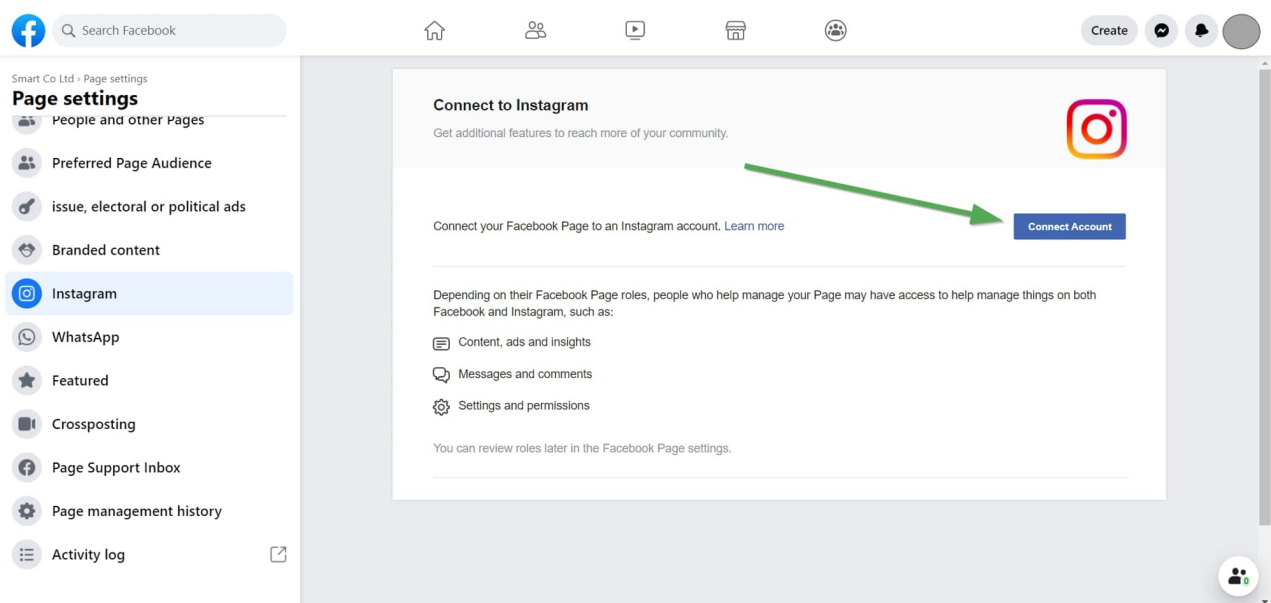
Search Facebook

Create

Smart Co Ltd › Page settings

Page settings

People and other Pages

Preferred Page Audience

issue, electoral or political ads

Branded content

Instagram

WhatsApp

Featured

Crossposting

Page Support Inbox

Page management history

Activity log

Connect to Instagram

Get additional features to reach more of your community.

Connect your Facebook Page to an Instagram account. Learn more

Connect Account

Depending on their Facebook Page roles, people who help manage your Page may have access to help manage things on both Facebook and Instagram, such as:

Content, ads and insights

Messages and comments

Settings and permissions

You can review roles later in the Facebook Page settings.

0